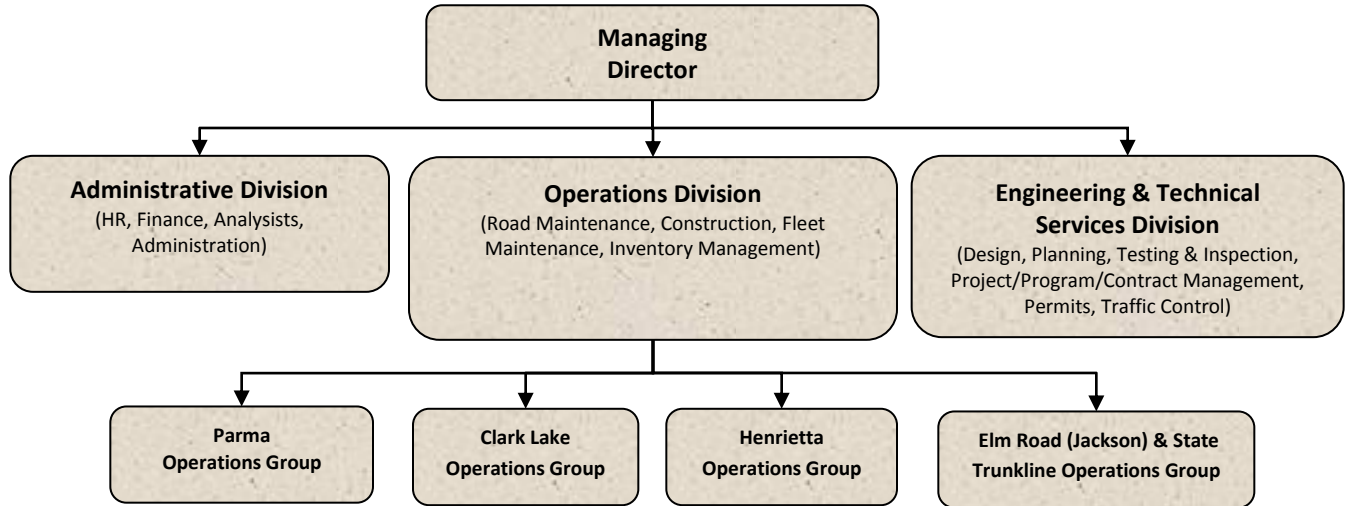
Managing Director

Administrative Division
(HR, Finance, Analysists, Administration)

Operations Division
(Road Maintenance, Construction, Fleet Maintenance, Inventory Management)

Engineering & Technical Services Division
(Design, Planning, Testing & Inspection, Project/Program/Contract Management, Permits, Traffic Control)

Parma Operations Group

Clark Lake Operations Group

Henrietta Operations Group

Elm Road (Jackson) & State Trunkline Operations Group